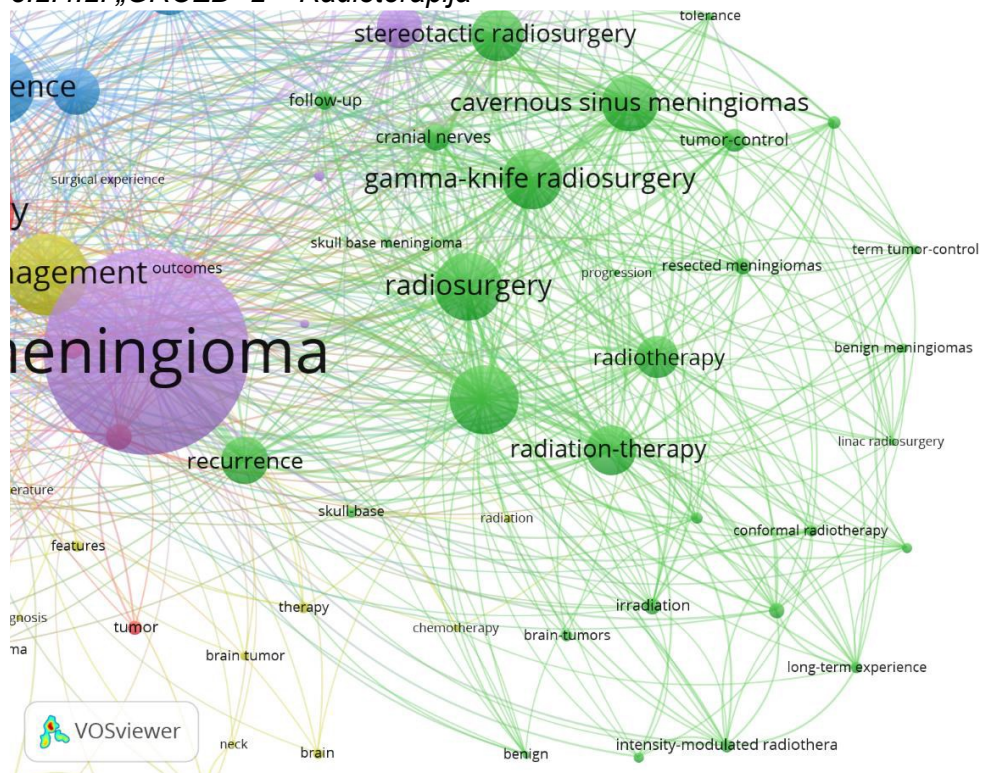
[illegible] „GROZD" 2 – Radioterapija

tolerance
stereotactic radiosurgery
ence
follow-up
cavernous sinus meningiomas
cranial nerves
tumor-control
surgical experience
gamma-knife radiosurgery
y
skull base meningioma
term tumor-control
agement
outcomes
radiosurgery
progression
resected meningiomas
eningioma
radiotherapy
benign meningiomas
recurrence
radiation-therapy
linac radiosurgery
erature
skull-base
radiation
conformal radiotherapy
features
therapy
irradiation
gnosis
tumor
chemotherapy
brain-tumors
na
brain tumor
long-term experience
VOSviewer
neck
brain
benign
intensity-modulated radiothera